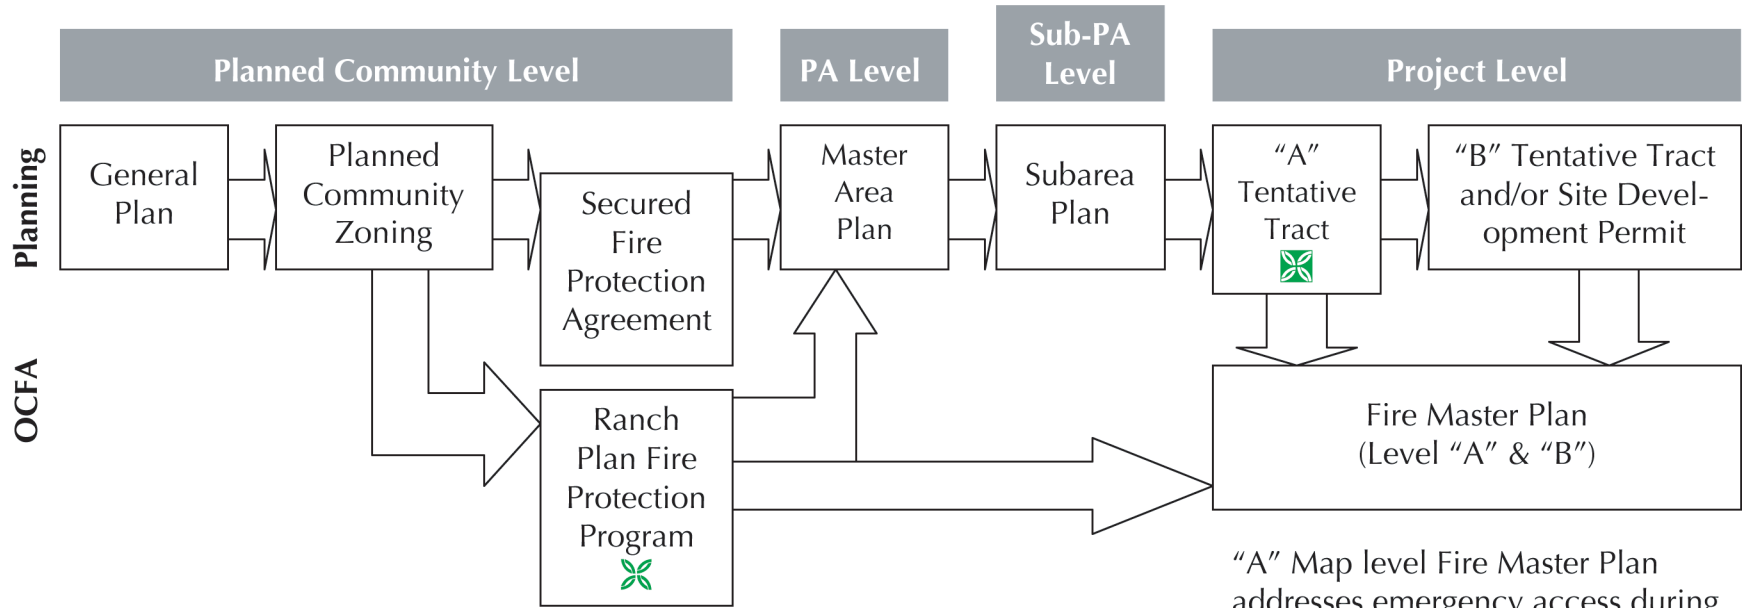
Planned Community Level

PA Level

Sub-PA Level

Project Level

Planning

General Plan

Planned Community Zoning

Secured Fire Protection Agreement

Master Area Plan

Subarea Plan

"A" Tentative Tract

"B" Tentative Tract and/or Site Development Permit

OCFA

Ranch Plan Fire Protection Program

Fire Master Plan (Level "A" & "B")

"A" Map level Fire Master Plan addresses emergency access during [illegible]